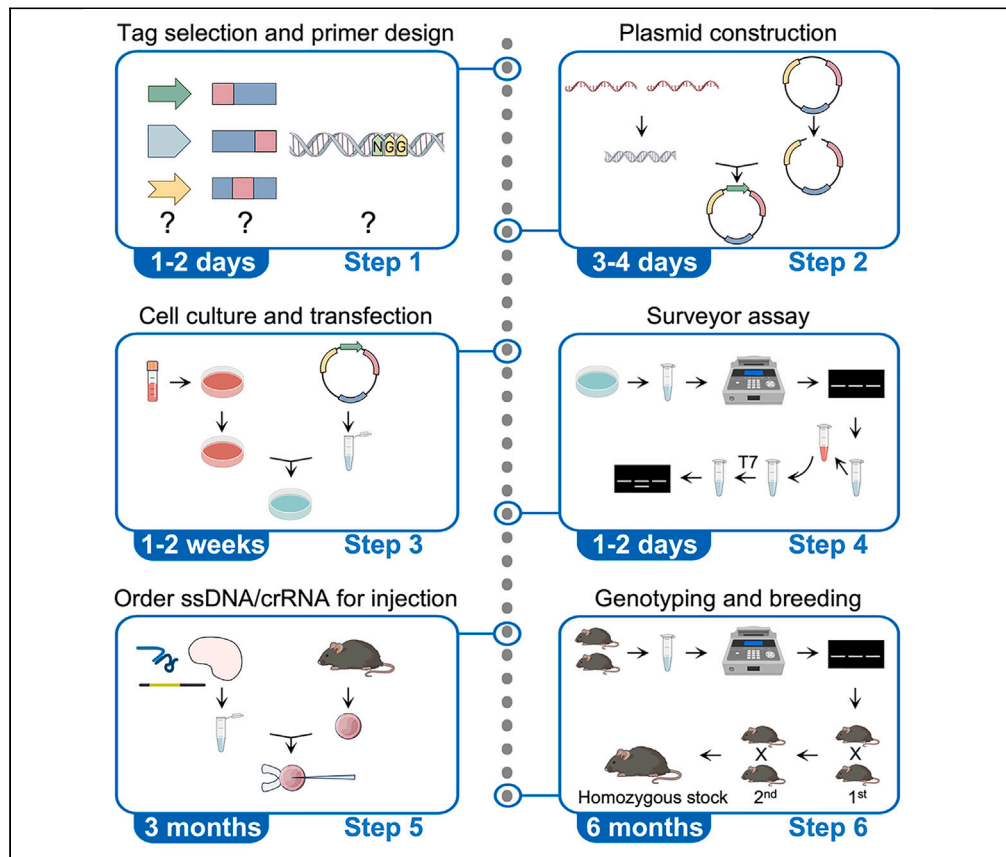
Tag selection and primer design

NGG

? ? ?

1-2 days Step 1

Plasmid construction

3-4 days Step 2

Cell culture and transfection

1-2 weeks Step 3

Surveyor assay

T7

1-2 days Step 4

Order ssDNA/crRNA for injection

3 months Step 5

Genotyping and breeding

X X

Homozygous stock $2^{nd}$ $1^{st}$

6 months Step 6